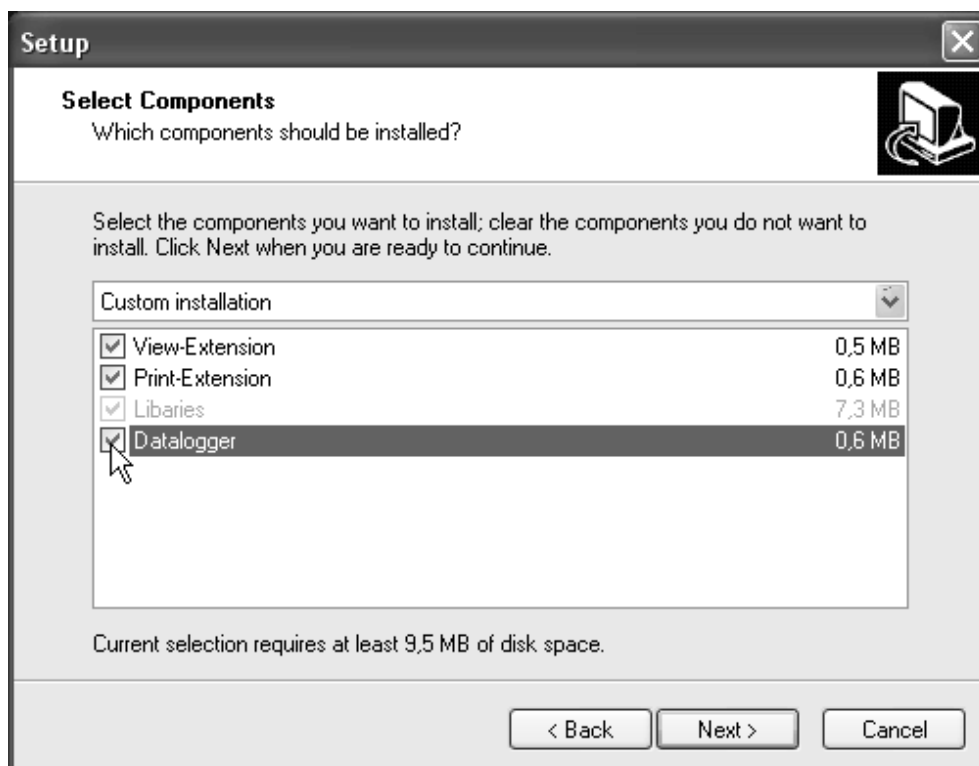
Setup

Select Components
Which components should be installed?

Select the components you want to install; clear the components you do not want to install. Click Next when you are ready to continue.

Custom installation

View-Extension 0,5 MB
Print-Extension 0,6 MB
Libaries 7,3 MB
Datalogger 0,6 MB

Current selection requires at least 9,5 MB of disk space.

< Back Next > Cancel